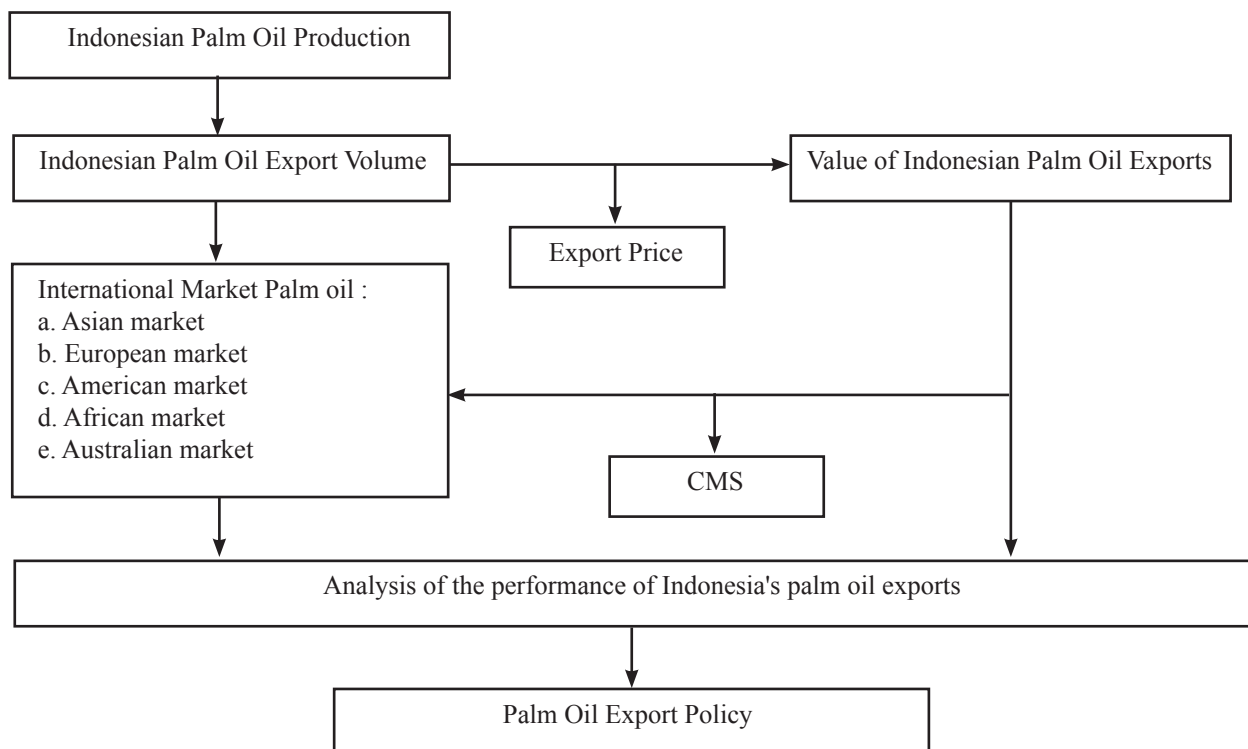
Indonesian Palm Oil Production

Indonesian Palm Oil Export Volume

Value of Indonesian Palm Oil Exports

Export Price

International Market Palm oil :
a. Asian market
b. European market
c. American market
d. African market
e. Australian market

CMS

Analysis of the performance of Indonesia's palm oil exports

Palm Oil Export Policy